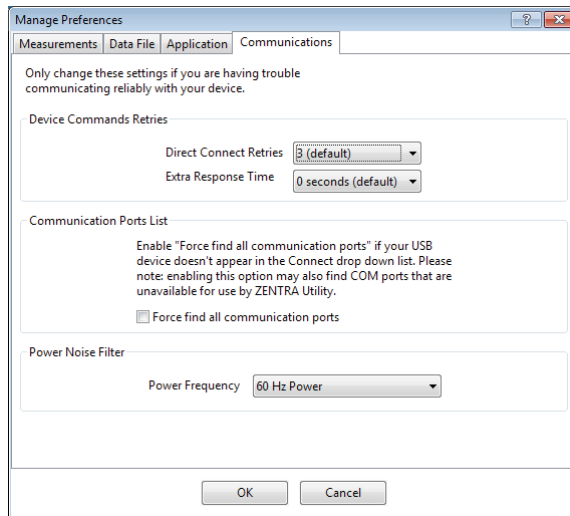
Manage Preferences

?

Measurements | Data File | Application | Communications

Only change these settings if you are having trouble communicating reliably with your device.

Device Commands Retries

Direct Connect Retries 3 (default)

Extra Response Time 0 seconds (default)

Communication Ports List

Enable "Force find all communication ports" if your USB device doesn't appear in the Connect drop down list. Please note: enabling this option may also find COM ports that are unavailable for use by ZENTRA Utility.

Force find all communication ports

Power Noise Filter

Power Frequency 60 Hz Power

OK Cancel